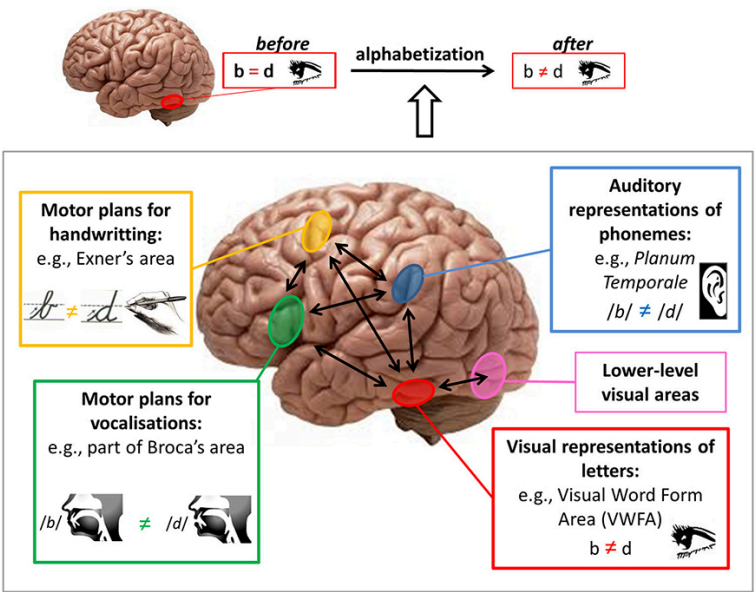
before
b = d

alphabetization

after
b ≠ d

Motor plans for handwritting:
e.g., Exner's area

b ≠ d

Auditory representations of phonemes:
e.g., *Planum Temporale*
/b/ ≠ /d/

Lower-level visual areas

Motor plans for vocalisations:
e.g., part of Broca's area

/b/ ≠ /d/

Visual representations of letters:
e.g., Visual Word Form Area (VWFA)
b ≠ d